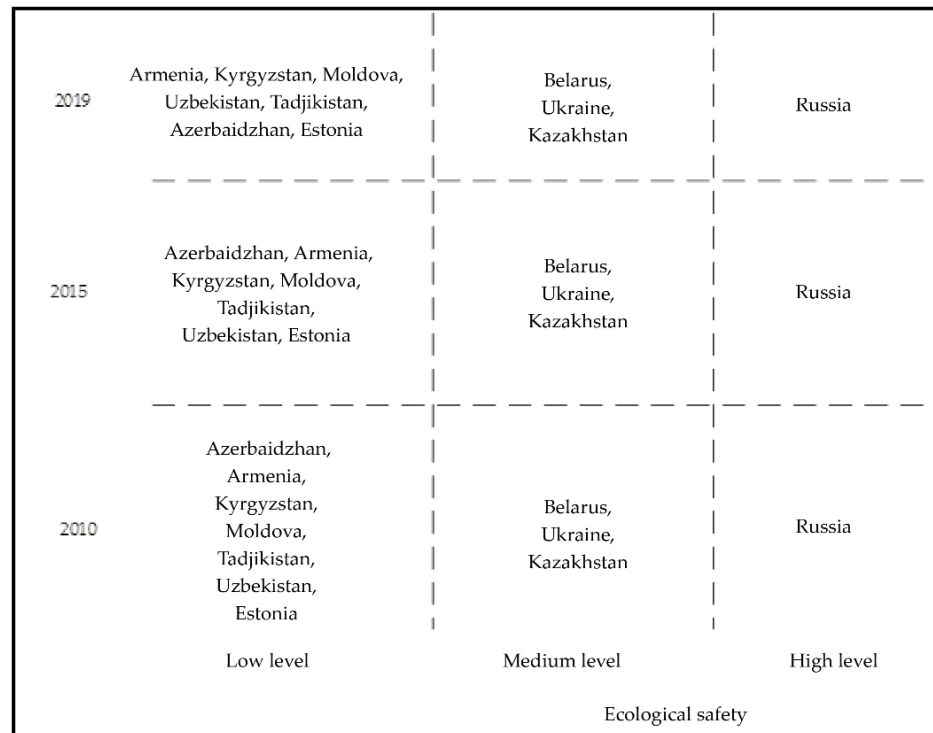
| | | | |
|---|---|---|---|
| 2019 | Armenia, Kyrgyzstan, Moldova, Uzbekistan, Tadjikistan, Azerbaidzhan, Estonia | Belarus, Ukraine, Kazakhstan | Russia |
| 2015 | Azerbaidzhan, Armenia, Kyrgyzstan, Moldova, Tadjikistan, Uzbekistan, Estonia | Belarus, Ukraine, Kazakhstan | Russia |
| 2010 | Azerbaidzhan, Armenia, Kyrgyzstan, Moldova, Tadjikistan, Uzbekistan, Estonia | Belarus, Ukraine, Kazakhstan | Russia |
| | Low level | Medium level | High level |

Ecological safety